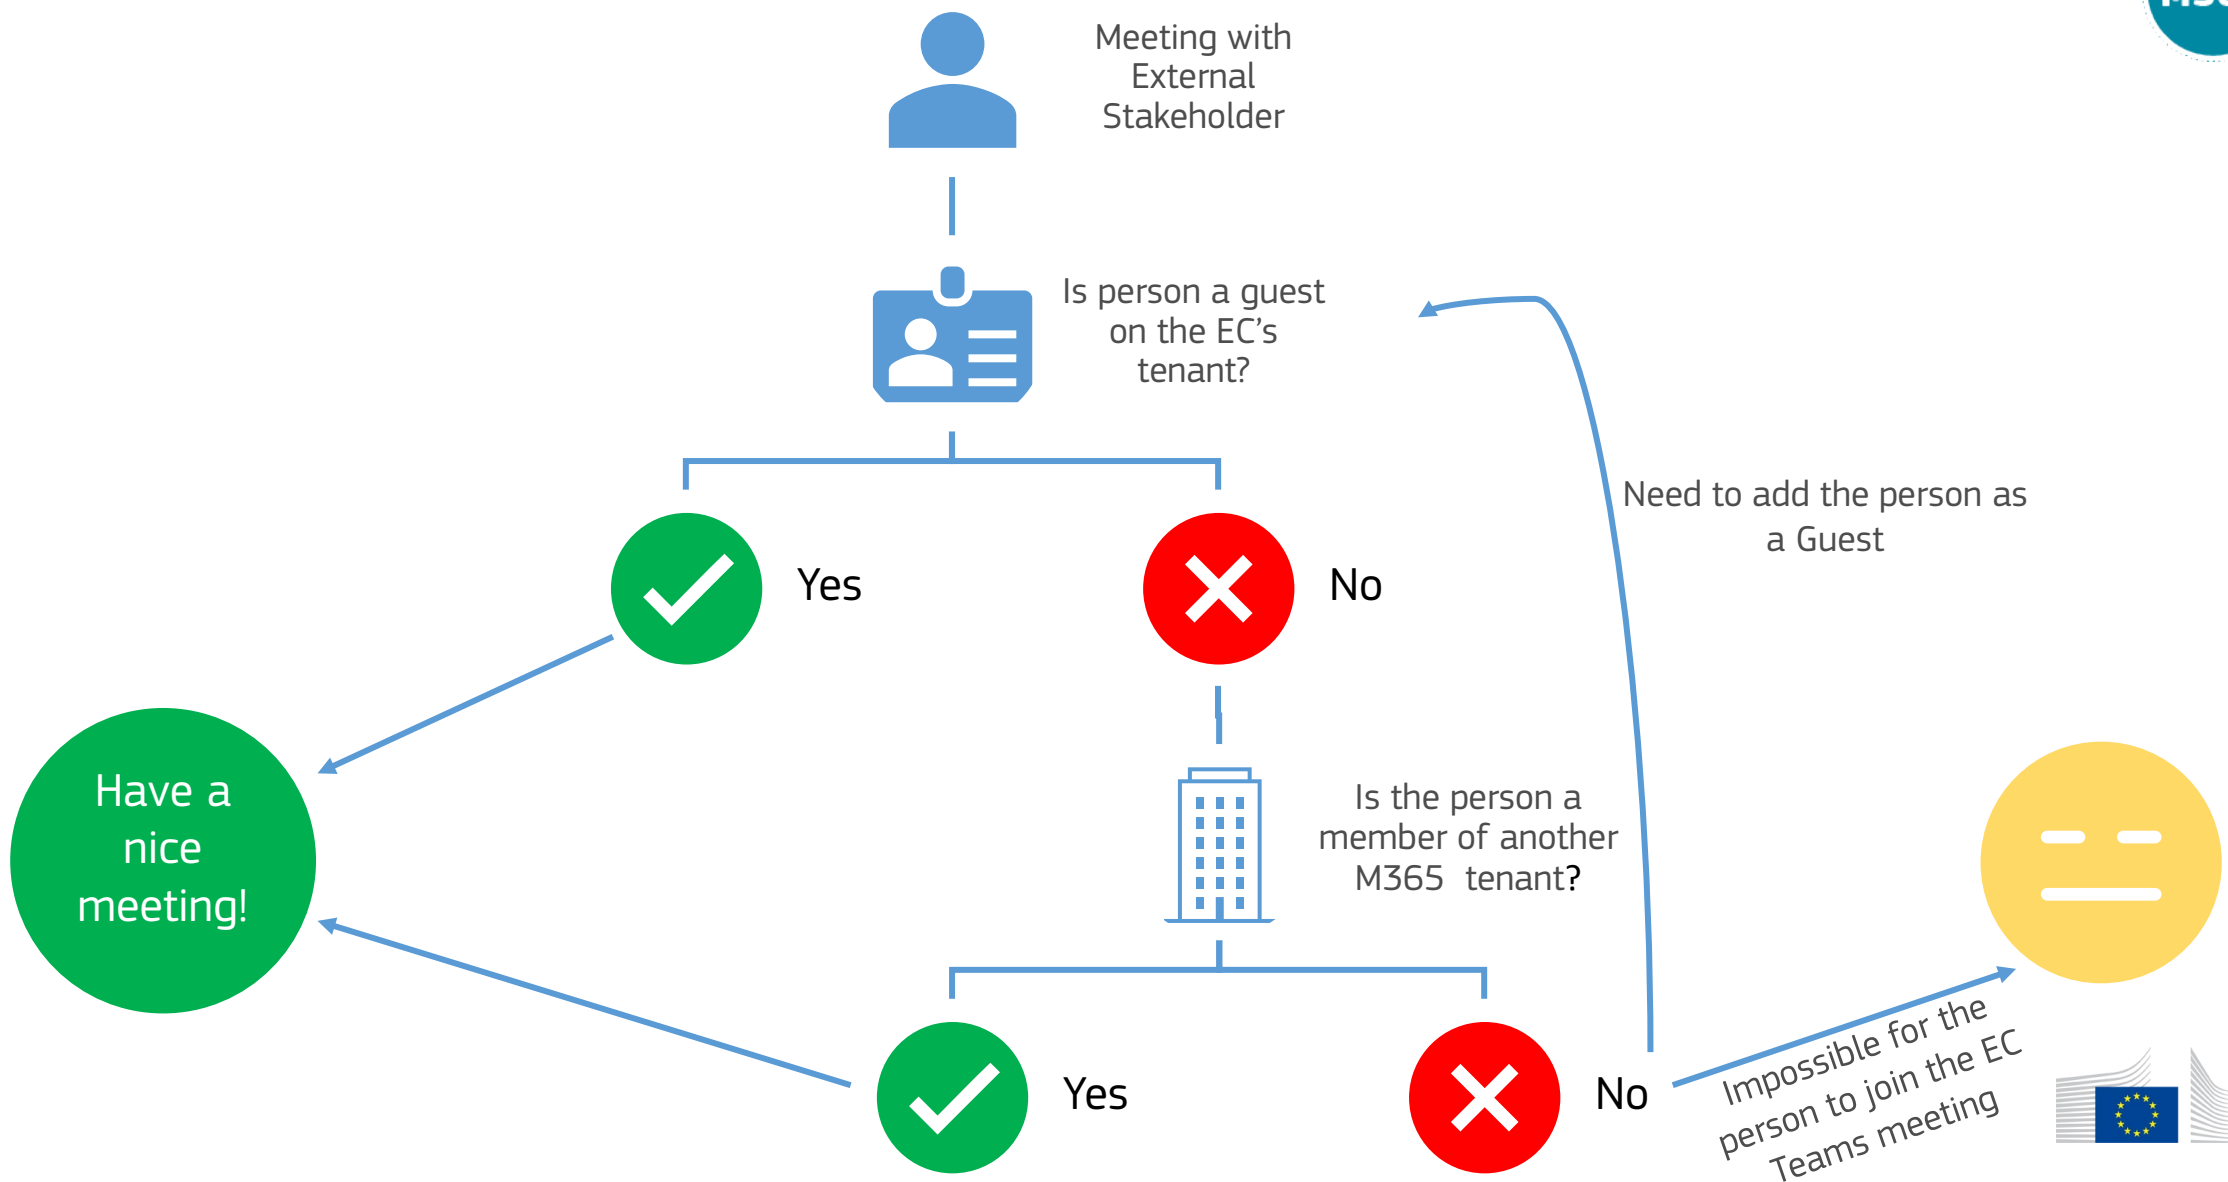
Meeting with External Stakeholder

Is person a guest on the EC's tenant?

Yes

No

Need to add the person as a Guest

Have a nice meeting!

Is the person a member of another M365 tenant?

Yes

No

Impossible for the person to join the EC Teams meeting